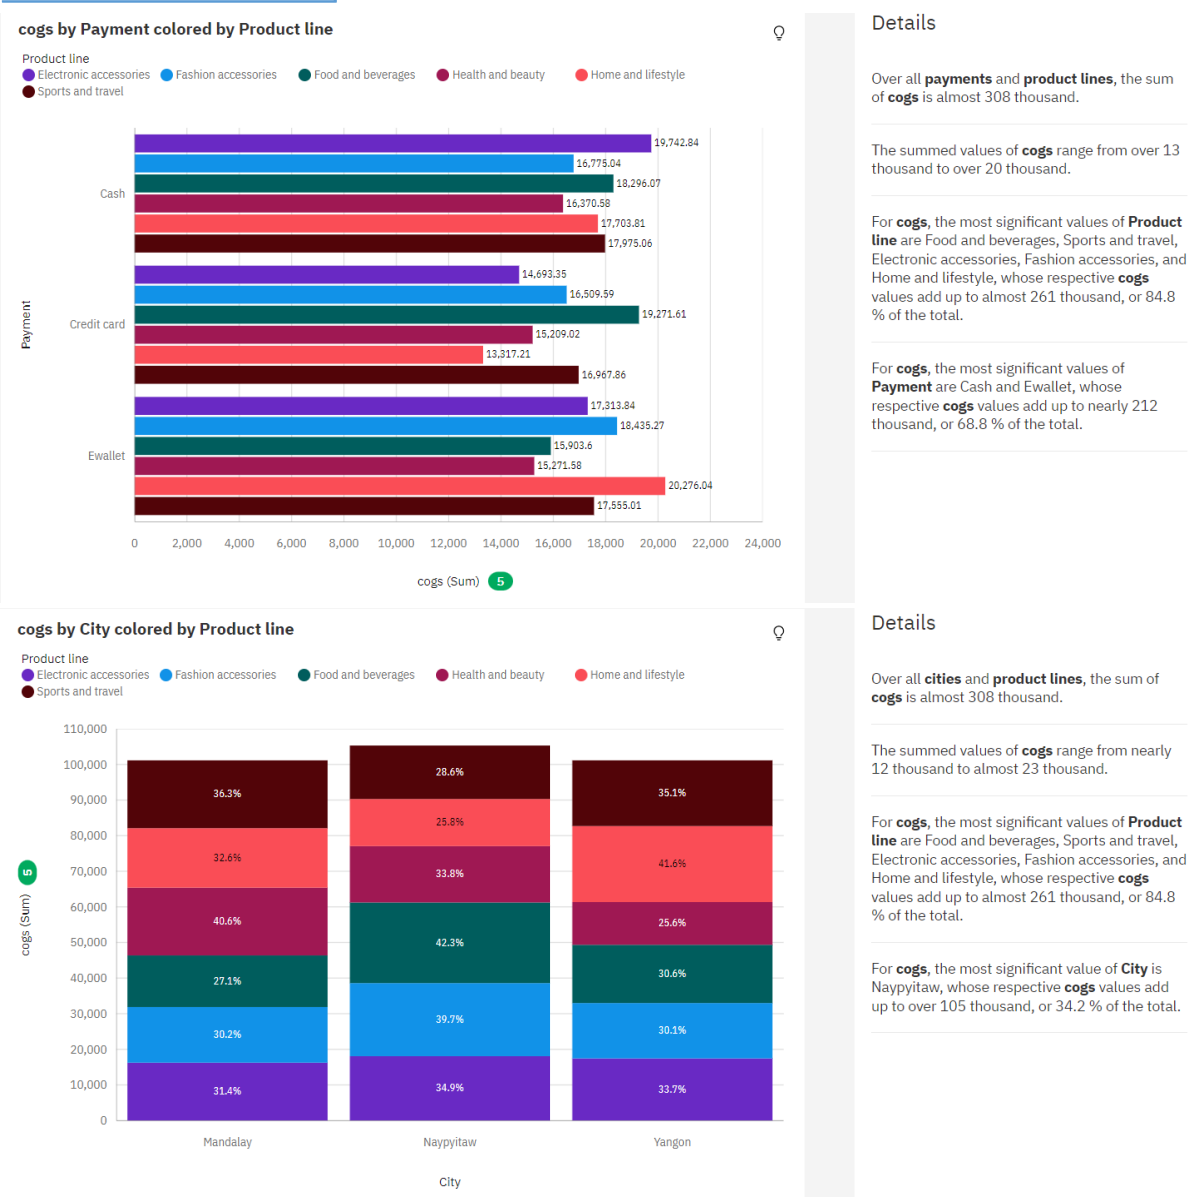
cogs by Payment colored by Product line

Product line
Electronic accessories Fashion accessories Food and beverages Health and beauty Home and lifestyle Sports and travel

Payment

Cash
19,742.84
16,775.04
18,296.07
16,370.58
17,703.81
17,975.06

Credit card
14,693.35
16,509.59
19,271.61
15,209.02
13,317.21
16,967.86

Ewallet
17,313.84
18,435.27
15,903.6
15,271.58
20,276.04
17,555.01

0 2,000 4,000 6,000 8,000 10,000 12,000 14,000 16,000 18,000 20,000 22,000 24,000

cogs (Sum) 5

Details

Over all **payments** and **product lines**, the sum of **cogs** is almost 308 thousand.

The summed values of **cogs** range from over 13 thousand to over 20 thousand.

For **cogs**, the most significant values of **Product line** are Food and beverages, Sports and travel, Electronic accessories, Fashion accessories, and Home and lifestyle, whose respective **cogs** values add up to almost 261 thousand, or 84.8 % of the total.

For **cogs**, the most significant values of **Payment** are Cash and Ewallet, whose respective **cogs** values add up to nearly 212 thousand, or 68.8 % of the total.

cogs by City colored by Product line

Product line
Electronic accessories Fashion accessories Food and beverages Health and beauty Home and lifestyle Sports and travel

110,000
100,000
90,000
80,000
70,000
60,000
50,000
40,000
30,000
20,000
10,000
0

cogs (Sum) 5

Mandalay: 36.3% 32.6% 40.6% 27.1% 30.2% 31.4%
Naypyitaw: 28.6% 25.8% 33.8% 42.3% 39.7% 34.9%
Yangon: 35.1% 41.6% 25.6% 30.6% 30.1% 33.7%

Mandalay Naypyitaw Yangon

City

Details

Over all **cities** and **product lines**, the sum of **cogs** is almost 308 thousand.

The summed values of **cogs** range from nearly 12 thousand to almost 23 thousand.

For **cogs**, the most significant values of **Product line** are Food and beverages, Sports and travel, Electronic accessories, Fashion accessories, and Home and lifestyle, whose respective **cogs** values add up to almost 261 thousand, or 84.8 % of the total.

For **cogs**, the most significant value of **City** is Naypyitaw, whose respective **cogs** values add up to over 105 thousand, or 34.2 % of the total.